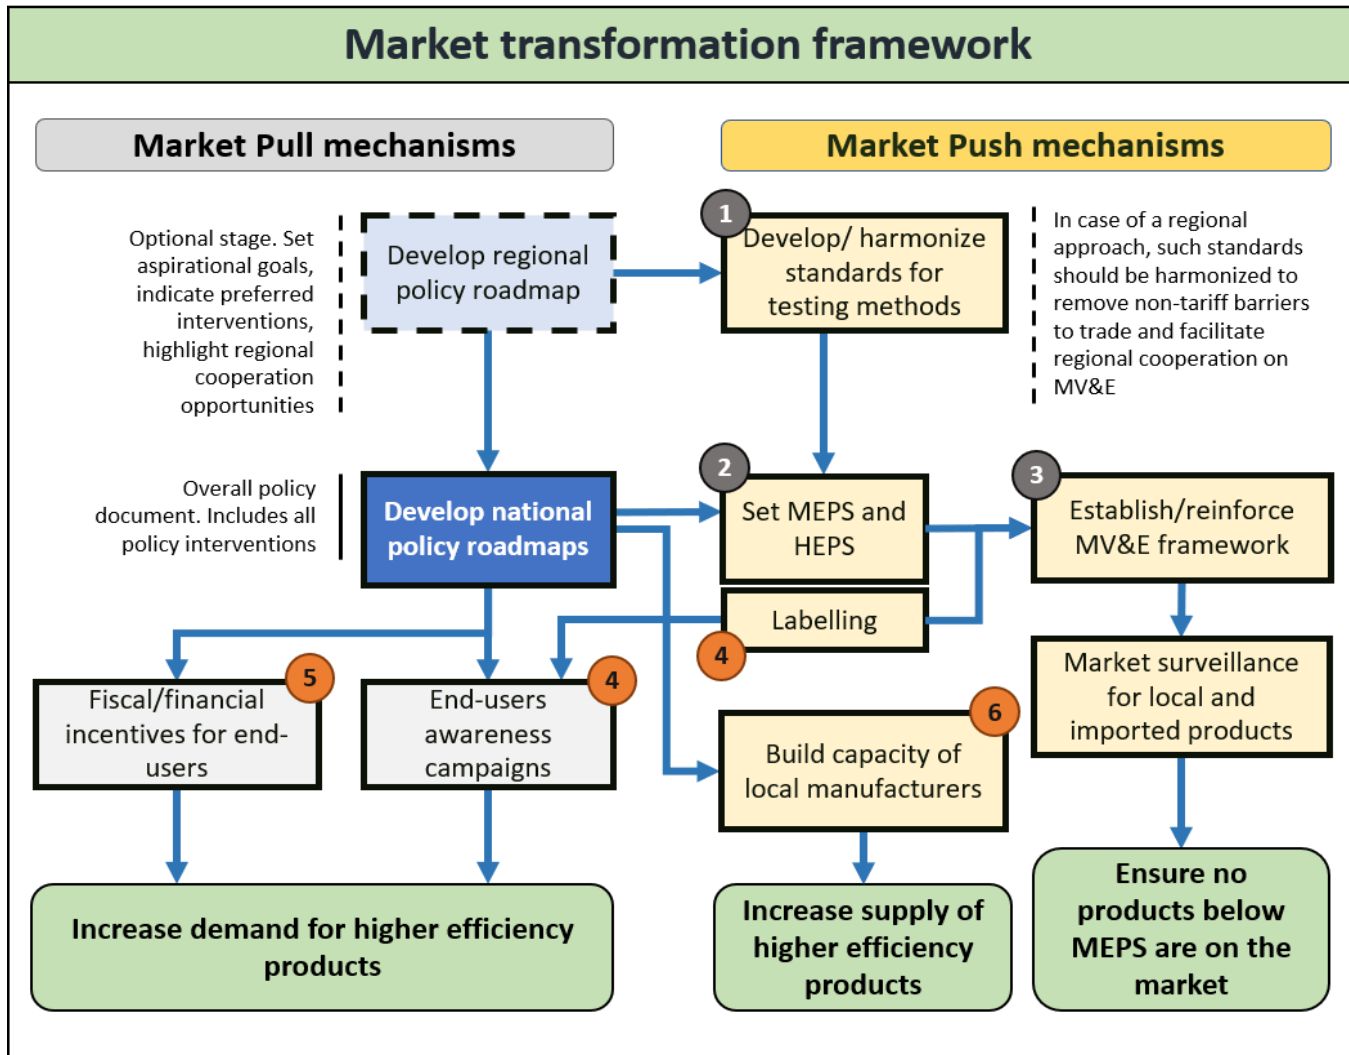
Market transformation framework

Market Pull mechanisms

Market Push mechanisms

Optional stage. Set aspirational goals, indicate preferred interventions, highlight regional cooperation opportunities

Develop regional policy roadmap

1

Develop/ harmonize standards for testing methods

In case of a regional approach, such standards should be harmonized to remove non-tariff barriers to trade and facilitate regional cooperation on MV&E

Overall policy document. Includes all policy interventions

Develop national policy roadmaps

2

Set MEPS and HEPS

3

Establish/reinforce MV&E framework

Labelling

4

5

Fiscal/financial incentives for end-users

4

End-users awareness campaigns

6

Build capacity of local manufacturers

Market surveillance for local and imported products

Increase demand for higher efficiency products

Increase supply of higher efficiency products

Ensure no products below MEPS are on the market